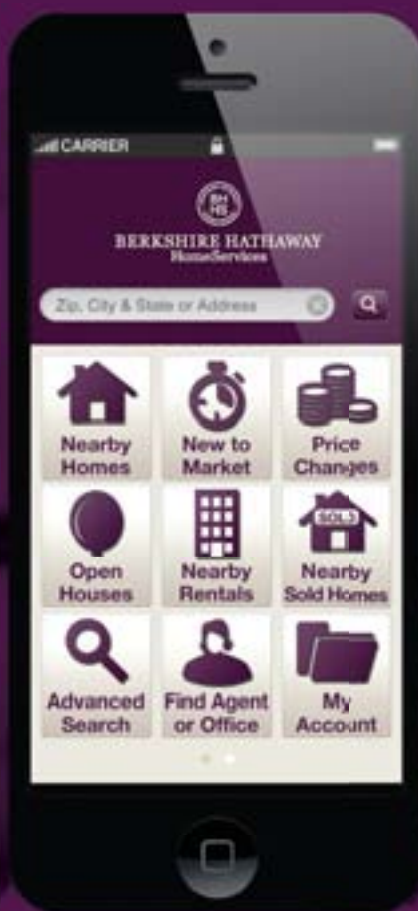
CARRIER

BH HS

BERKSHIRE HATHAWAY
HomeServices

Zip, City & State or Address

Nearby Homes

New to Market

Price Changes

SOLD

Open Houses

Nearby Rentals

Nearby Sold Homes

Advanced Search

Find Agent or Office

My Account